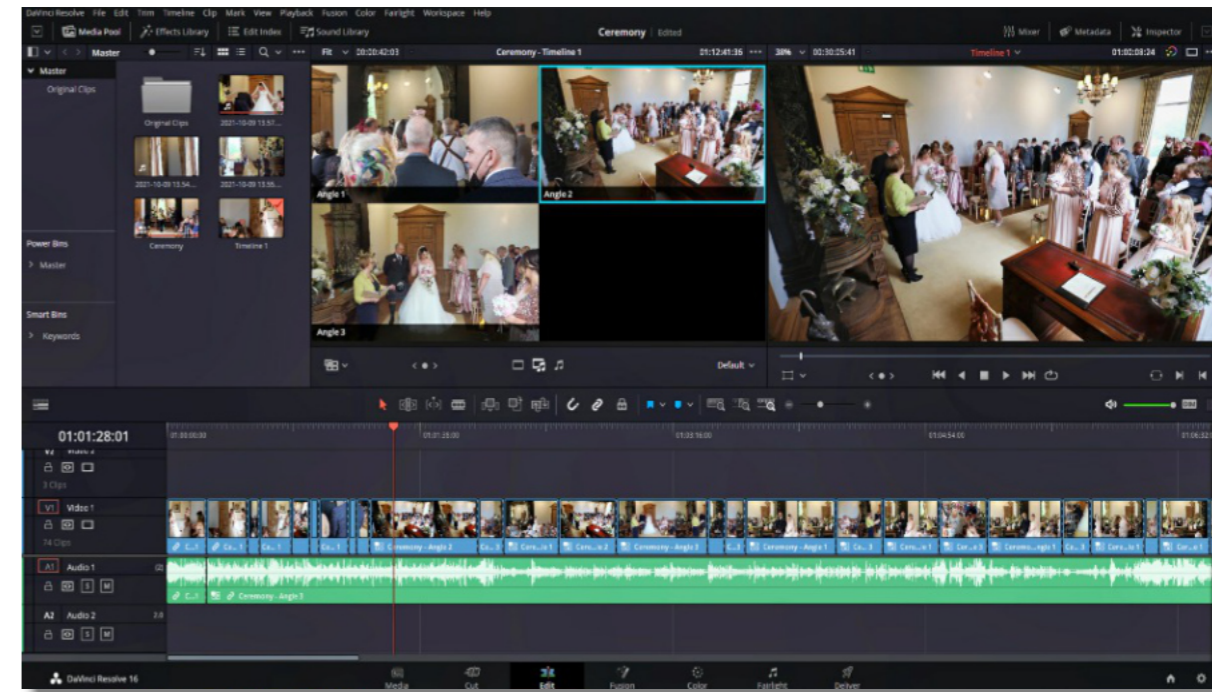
DaVinci Resolve File Edit Trim Timeline Clip Mark View Playback Fusion Color Fairlight Workspace Help

Media Pool Effects Library Edit Index Sound Library Ceremony Edited Mixer Metadata Inspector

Master Fit 00:20:42:03 Ceremony - Timeline 1 01:12:41:36 38% 00:30:25:41 Timeline 1 01:00:08:24

Master
Original Clips

Original Clips
2021-10-09 13:57...
2021-10-09 13:54...
2021-10-09 13:55...
Ceremony
Timeline 1

Power Bins
Master

Smart Bins
Keywords

Angle 1
Angle 2
Angle 3

Default

01:01:28:01

01:00:00:00
01:01:28:00
01:02:56:00
01:04:54:00
01:06:32

V2 Video 2
3 Clips

V1 Video 1
74 Clips

A1 Audio 1
A2 Audio 2

Ceremony - Angle 2
Ceremony - Angle 2
Ceremony - Angle 1
Ceremony - Angle 3

DaVinci Resolve 16

Media Cut Edit Fusion Color Fairlight Deliver